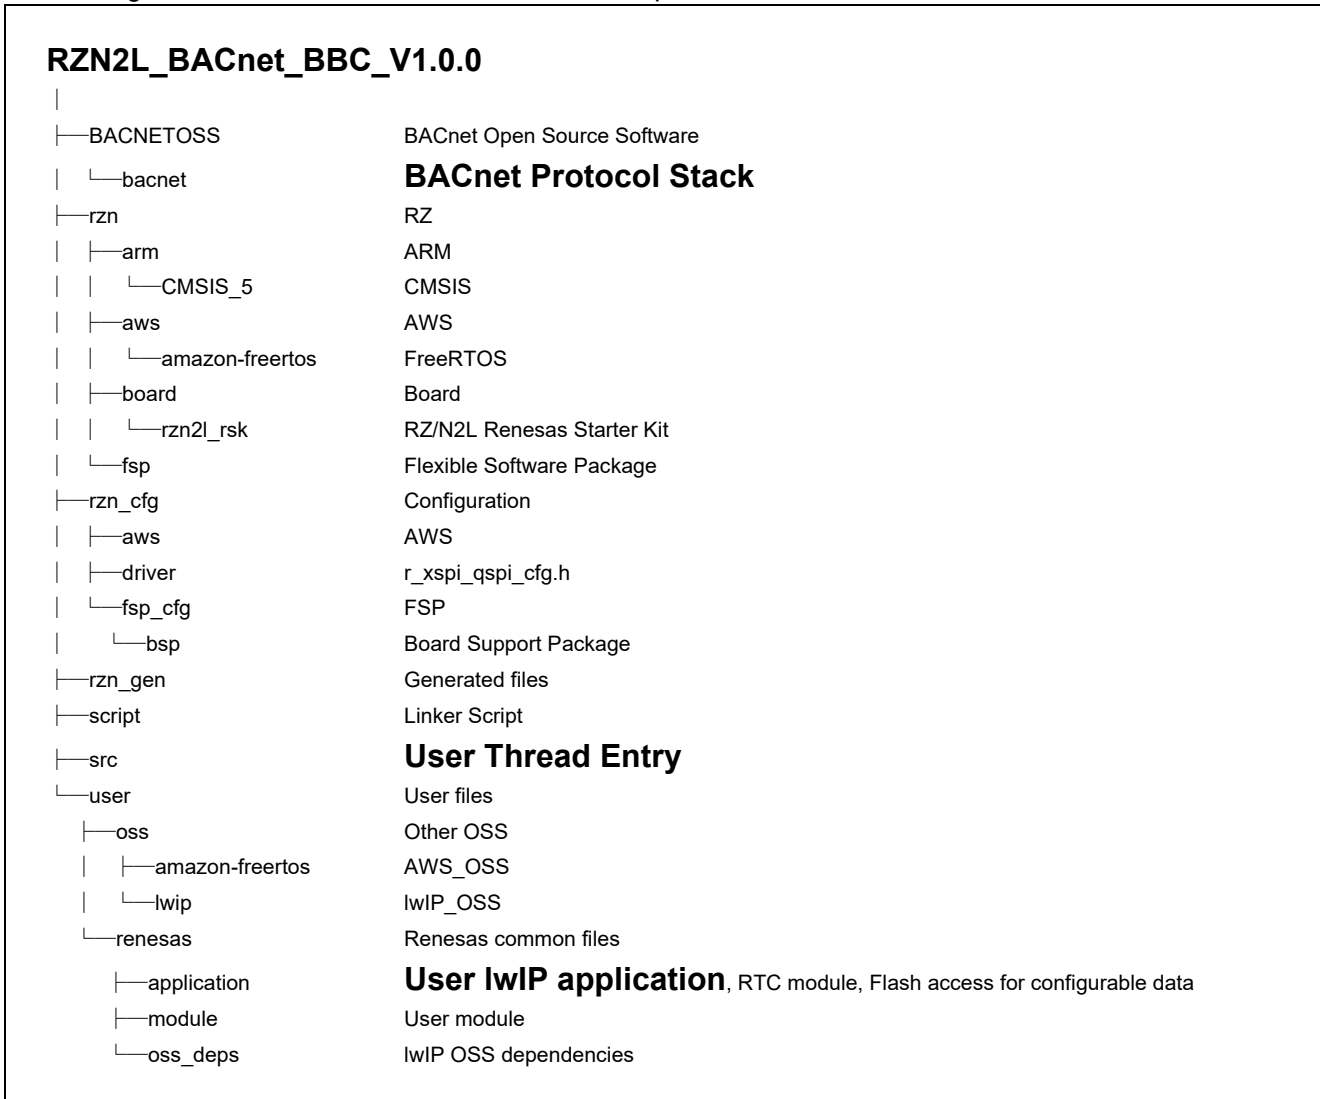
RZN2L_BACnet_BBC_V1.0.0

| Directory | Description |
|---|---|
| BACNETOSS | BACnet Open Source Software |
| bacnet | BACnet Protocol Stack |
| rzn | RZ |
| arm | ARM |
| CMSIS_5 | CMSIS |
| aws | AWS |
| amazon-freertos | FreeRTOS |
| board | Board |
| rzn2l_rsk | RZ/N2L Renesas Starter Kit |
| fsp | Flexible Software Package |
| rzn_cfg | Configuration |
| aws | AWS |
| driver | r_xspi_qspi_cfg.h |
| fsp_cfg | FSP |
| bsp | Board Support Package |
| rzn_gen | Generated files |
| script | Linker Script |
| src | User Thread Entry |
| user | User files |
| oss | Other OSS |
| amazon-freertos | AWS_OSS |
| lwip | lwIP_OSS |
| renesas | Renesas common files |
| application | User lwIP application, RTC module, Flash access for configurable data |
| module | User module |
| oss_deps | lwIP OSS dependencies |